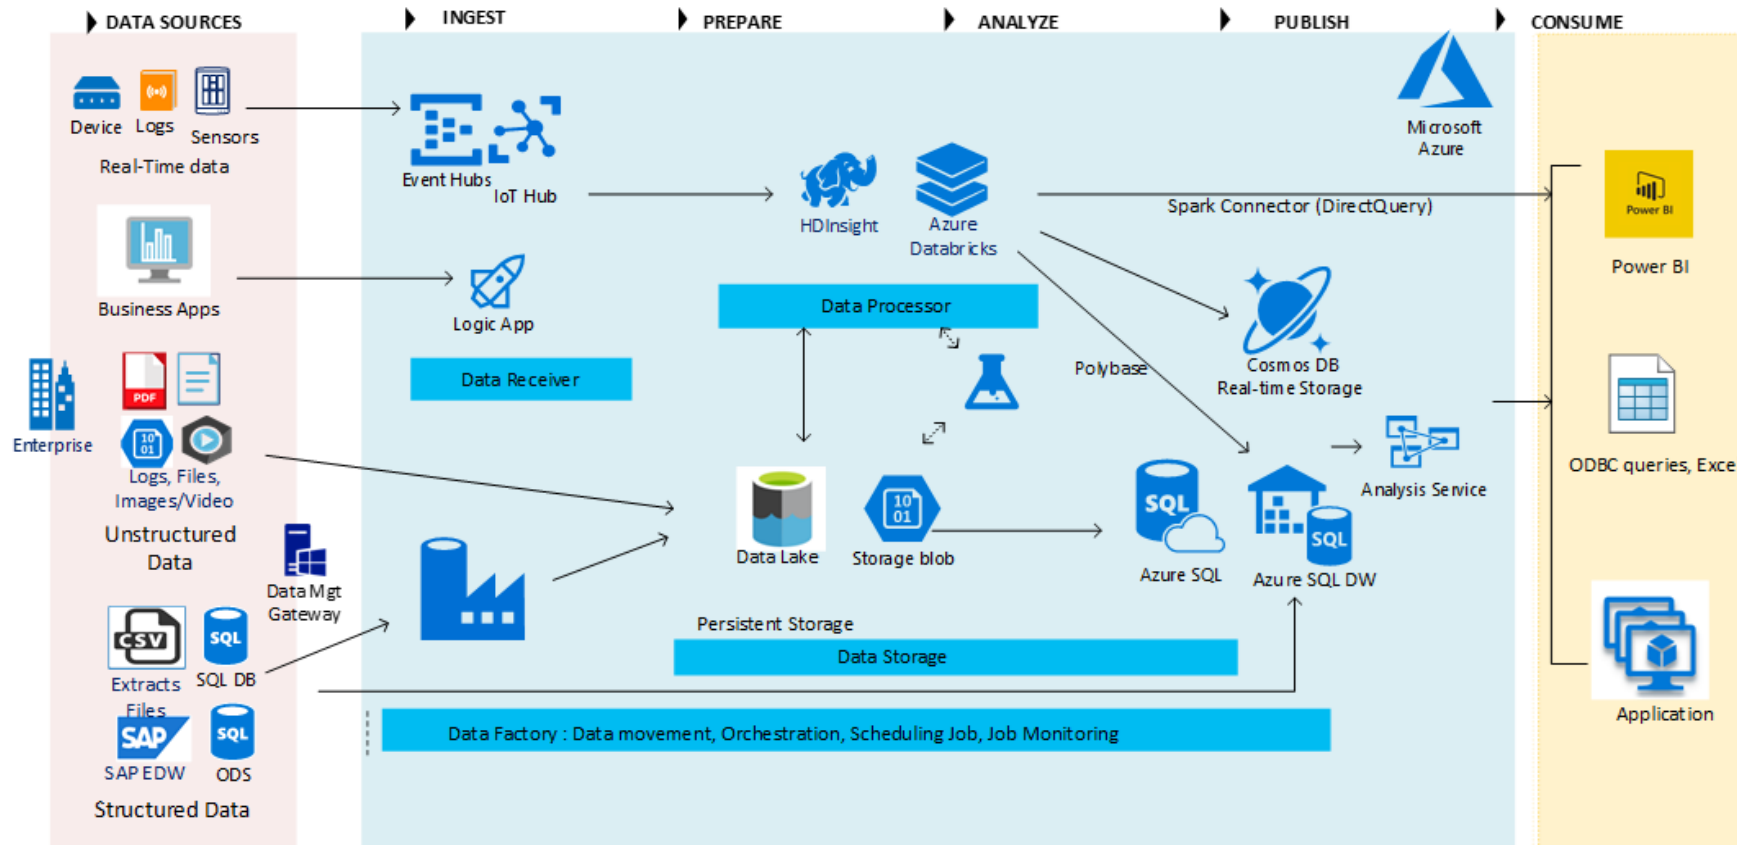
DATA SOURCES
INGEST
PREPARE
ANALYZE
PUBLISH
CONSUME

Device Logs Sensors
Real-Time data

Business Apps

Enterprise

PDF
10 01
Logs, Files, Images/Video
Unstructured Data

Data Mgt Gateway

CSV
SQL
Extracts Files
SQL DB
SAP
SQL
SAP EDW
ODS
Structured Data

Event Hubs
IoT Hub

Logic App

Data Receiver

HDInsight
Azure Databricks

Data Processor

Data Lake
10 01
Storage blob

Persistent Storage
Data Storage

Data Factory : Data movement, Orchestration, Scheduling Job, Job Monitoring

Spark Connector (DirectQuery)

Polybase

Cosmos DB Real-time Storage

SQL
Azure SQL

SQL
Azure SQL DW

Analysis Service

Microsoft Azure

Power BI
Power BI

ODBC queries, Exce

Application